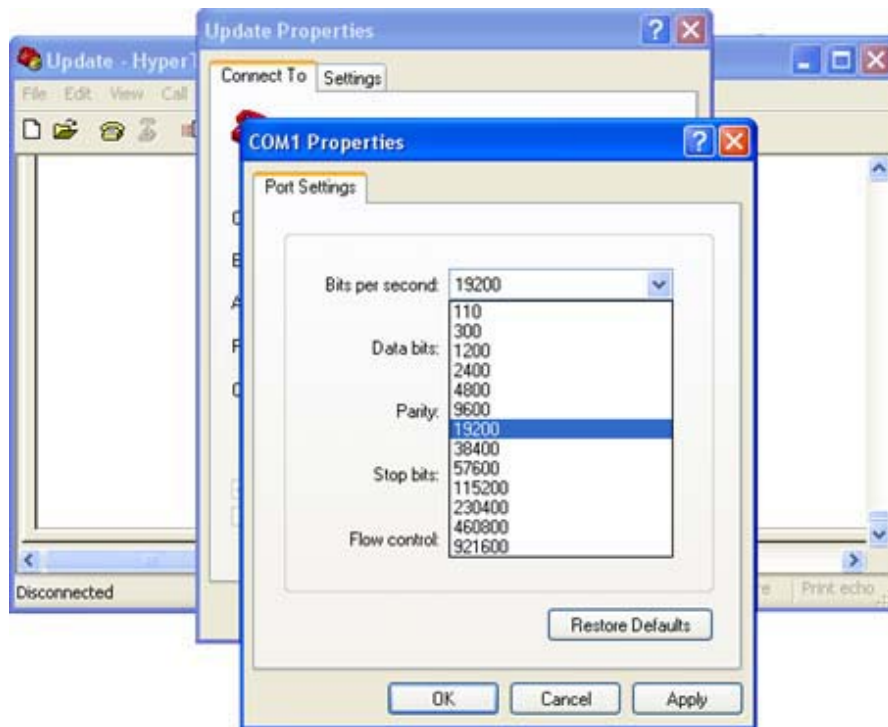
Update - HyperT

File Edit View Call

Update Properties

Connect To Settings

COM1 Properties

Port Settings

Bits per second: 19200

110
300
1200
2400
4800
9600
19200
38400
57600
115200
230400
460800
921600

Data bits:

Parity:

Stop bits:

Flow control:

Restore Defaults

OK Cancel Apply

Disconnected

Print echo